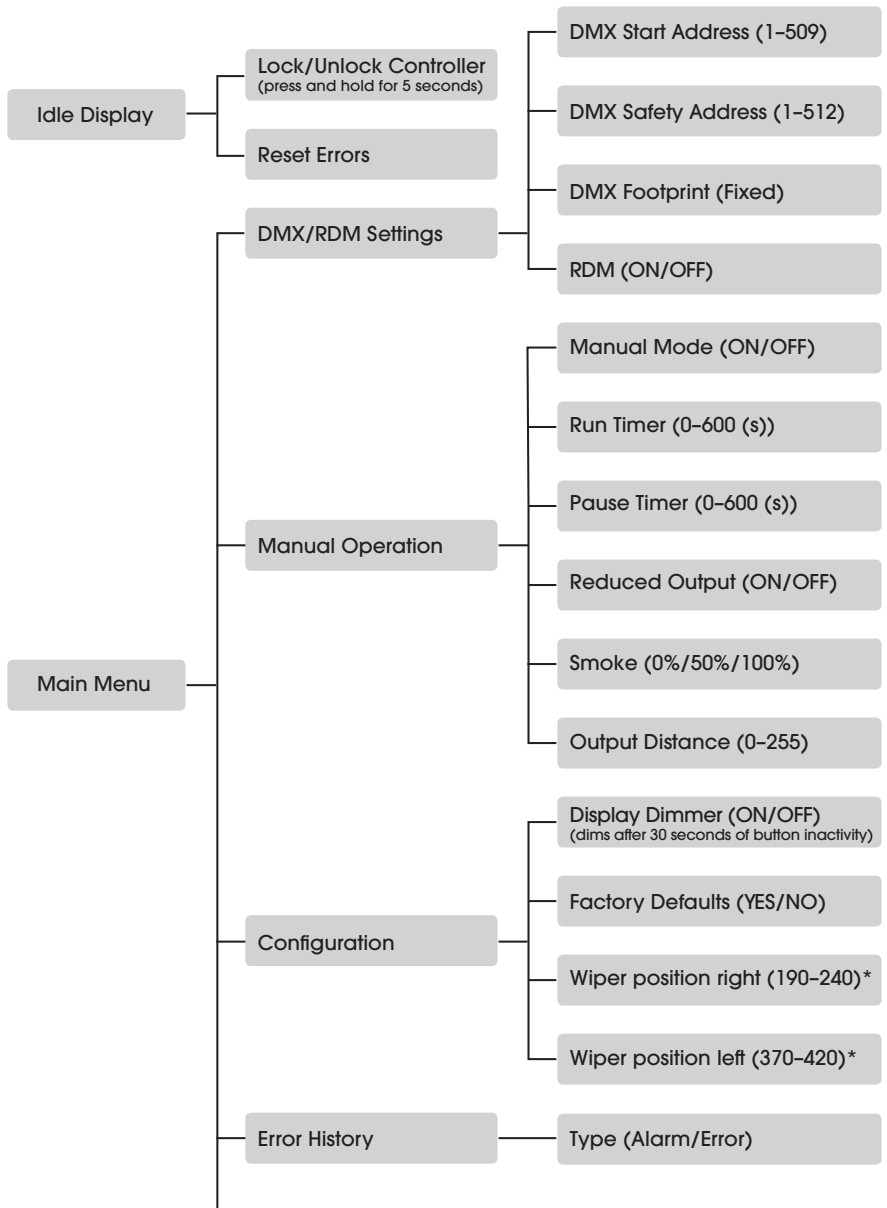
Idle Display

Lock/Unlock Controller
(press and hold for 5 seconds)

Reset Errors

Main Menu

DMX/RDM Settings

DMX Start Address (1–509)

DMX Safety Address (1–512)

DMX Footprint (Fixed)

RDM (ON/OFF)

Manual Operation

Manual Mode (ON/OFF)

Run Timer (0–600 (s))

Pause Timer (0–600 (s))

Reduced Output (ON/OFF)

Smoke (0%/50%/100%)

Output Distance (0–255)

Configuration

Display Dimmer (ON/OFF)
(dims after 30 seconds of button inactivity)

Factory Defaults (YES/NO)

Wiper position right (190–240)*

Wiper position left (370–420)*

Error History

Type (Alarm/Error)